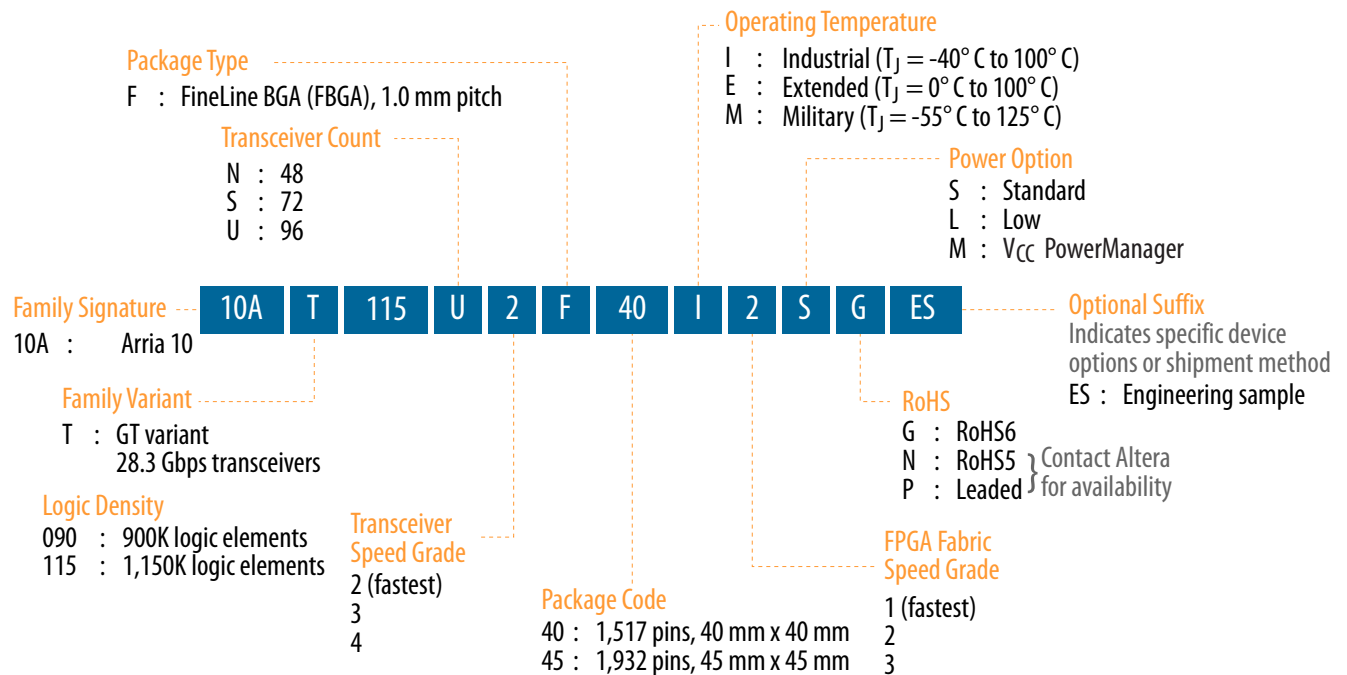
Operating Temperature
I : Industrial ($T_J$ = -40° C to 100° C)
E : Extended ($T_J$ = 0° C to 100° C)
M : Military ($T_J$ = -55° C to 125° C)

Package Type
F : FineLine BGA (FBGA), 1.0 mm pitch

Transceiver Count
N : 48
S : 72
U : 96

Power Option
S : Standard
L : Low
M : $V_{CC}$ PowerManager

Family Signature
10A : Arria 10

| 10A | T | 115 | U | 2 | F | 40 | I | 2 | S | G | ES |
|---|---|---|---|---|---|---|---|---|---|---|---|

Optional Suffix
Indicates specific device options or shipment method
ES : Engineering sample

Family Variant
T : GT variant
28.3 Gbps transceivers

RoHS
G : RoHS6
N : RoHS5
P : Leaded
Contact Altera for availability

Logic Density
090 : 900K logic elements
115 : 1,150K logic elements

Transceiver Speed Grade
2 (fastest)
3
4

FPGA Fabric Speed Grade
1 (fastest)
2
3

Package Code
40 : 1,517 pins, 40 mm x 40 mm
45 : 1,932 pins, 45 mm x 45 mm